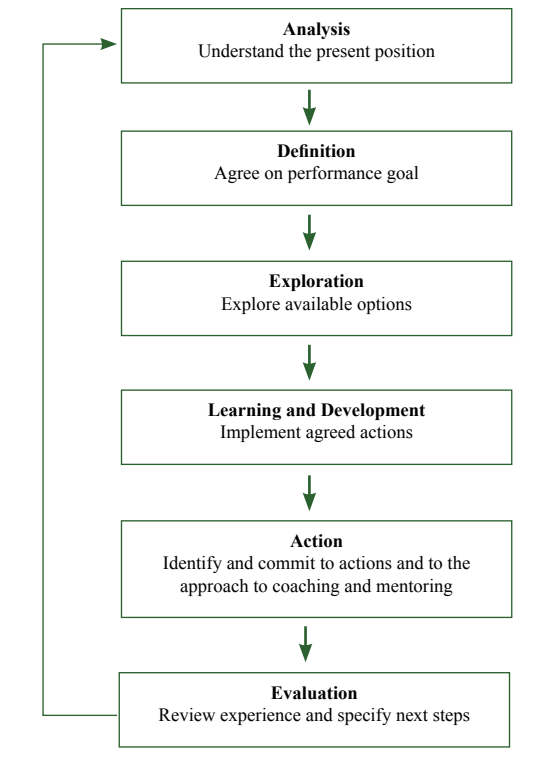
**Analysis**
Understand the present position

**Definition**
Agree on performance goal

**Exploration**
Explore available options

**Learning and Development**
Implement agreed actions

**Action**
Identify and commit to actions and to the approach to coaching and mentoring

**Evaluation**
Review experience and specify next steps